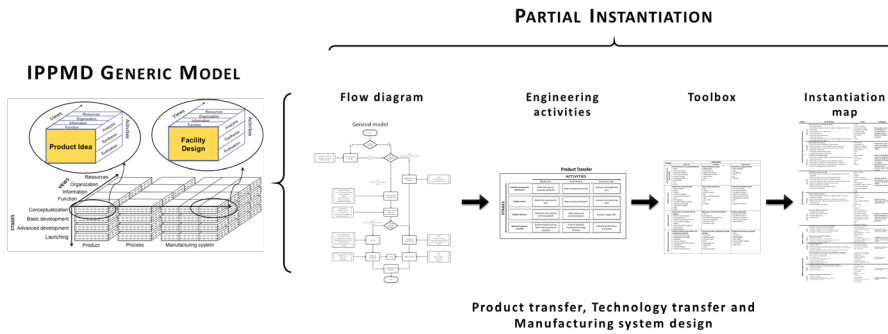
PARTIAL INSTANTIATION

IPPMD GENERIC MODEL

Views
Resources
Organization
Information
Function
Activities
Analysis
Synthesis
Evaluation
Product Idea

Views
Resources
Organization
Information
Function
Activities
Analysis
Synthesis
Evaluation
Facility Design

VIEWS
Resources
Organization
Information
Function
STAGES
Conceptualization
Basic development
Advanced development
Launching
Product
Process
Manufacturing system

Flow diagram

General model

Engineering activities

Product Transfer
ACTIVITIES
STAGES

Toolbox

Instantiation map

Product transfer, Technology transfer and Manufacturing system design